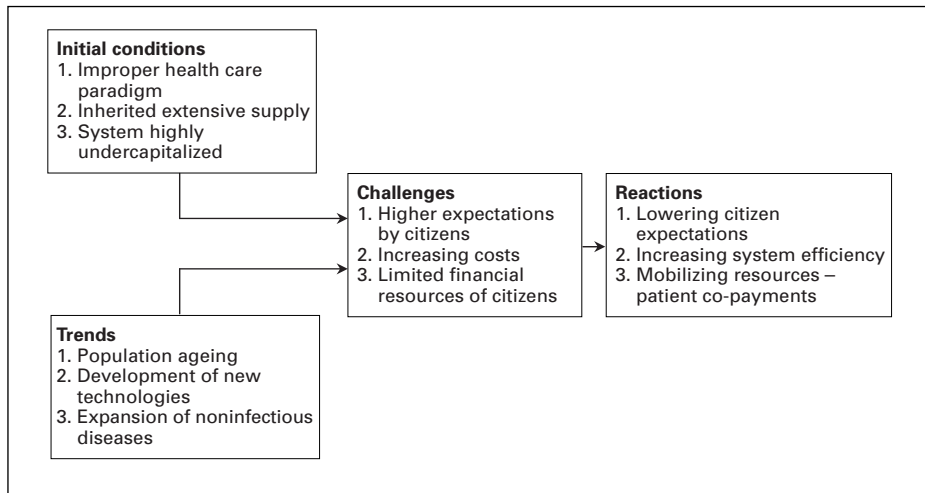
Initial conditions
1. Improper health care paradigm
2. Inherited extensive supply
3. System highly undercapitalized

Challenges
1. Higher expectations by citizens
2. Increasing costs
3. Limited financial resources of citizens

Reactions
1. Lowering citizen expectations
2. Increasing system efficiency
3. Mobilizing resources – patient co-payments

Trends
1. Population ageing
2. Development of new technologies
3. Expansion of noninfectious diseases